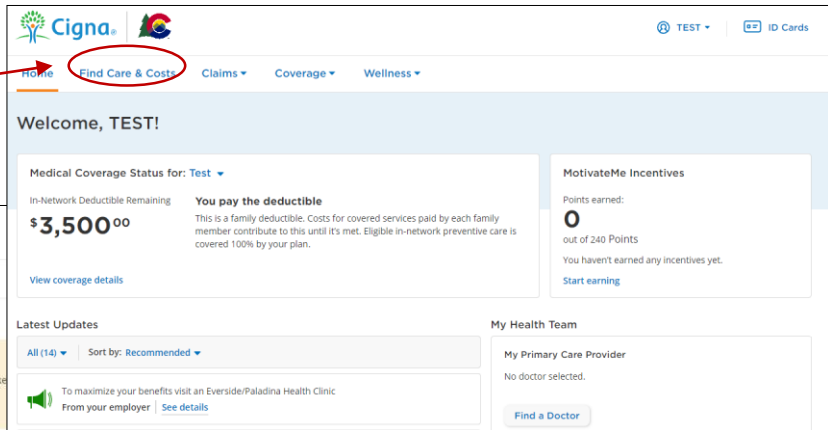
Cigna

TEST ▾

ID Cards

Home

Find Care & Costs

Claims ▾

Coverage ▾

Wellness ▾

Welcome, TEST!

Medical Coverage Status for: Test ▾

In-Network Deductible Remaining

$3,500^{00}$

You pay the deductible

This is a family deductible. Costs for covered services paid by each family member contribute to this until it's met. Eligible in-network preventive care is covered 100% by your plan.

View coverage details

MotivateMe Incentives

Points earned:

0

out of 240 Points

You haven't earned any incentives yet.

Start earning

Latest Updates

All (14) ▾

Sort by: Recommended ▾

To maximize your benefits visit an Everside/Paladina Health Clinic

From your employer

See details

My Health Team

My Primary Care Provider

No doctor selected.

Find a Doctor